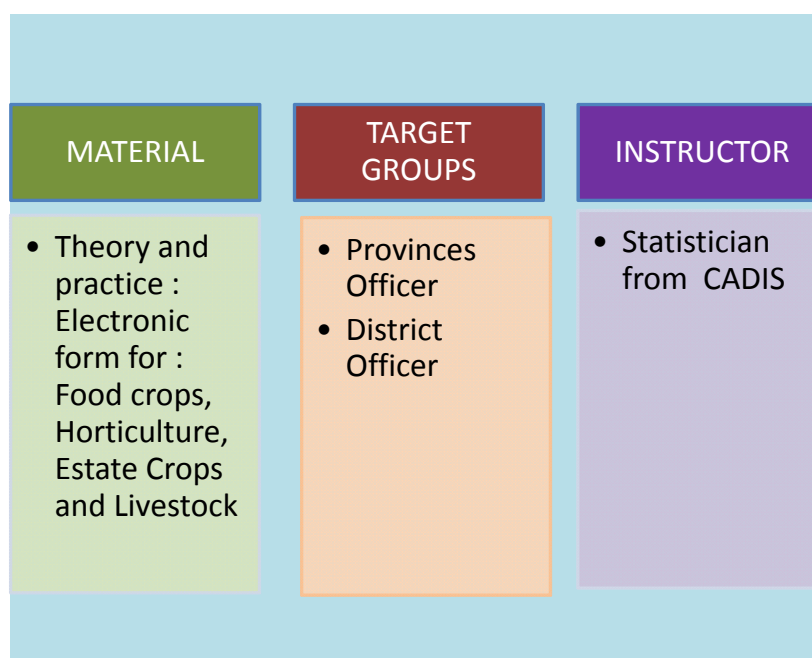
MATERIAL

• Theory and practice : Electronic form for : Food crops, Horticulture, Estate Crops and Livestock

TARGET GROUPS

• Provinces Officer
• District Officer

INSTRUCTOR

• Statistician from CADIS